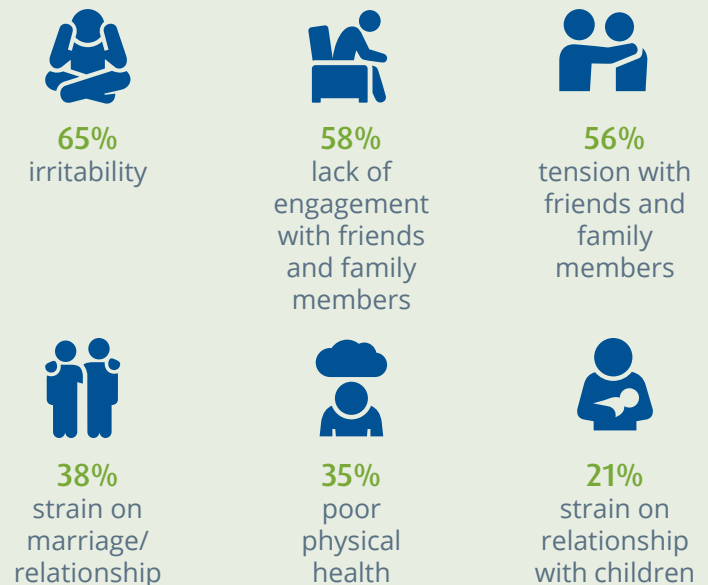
65%
irritability

58%
lack of engagement with friends and family members

56%
tension with friends and family members

38%
strain on marriage/ relationship

35%
poor physical health

21%
strain on relationship with children